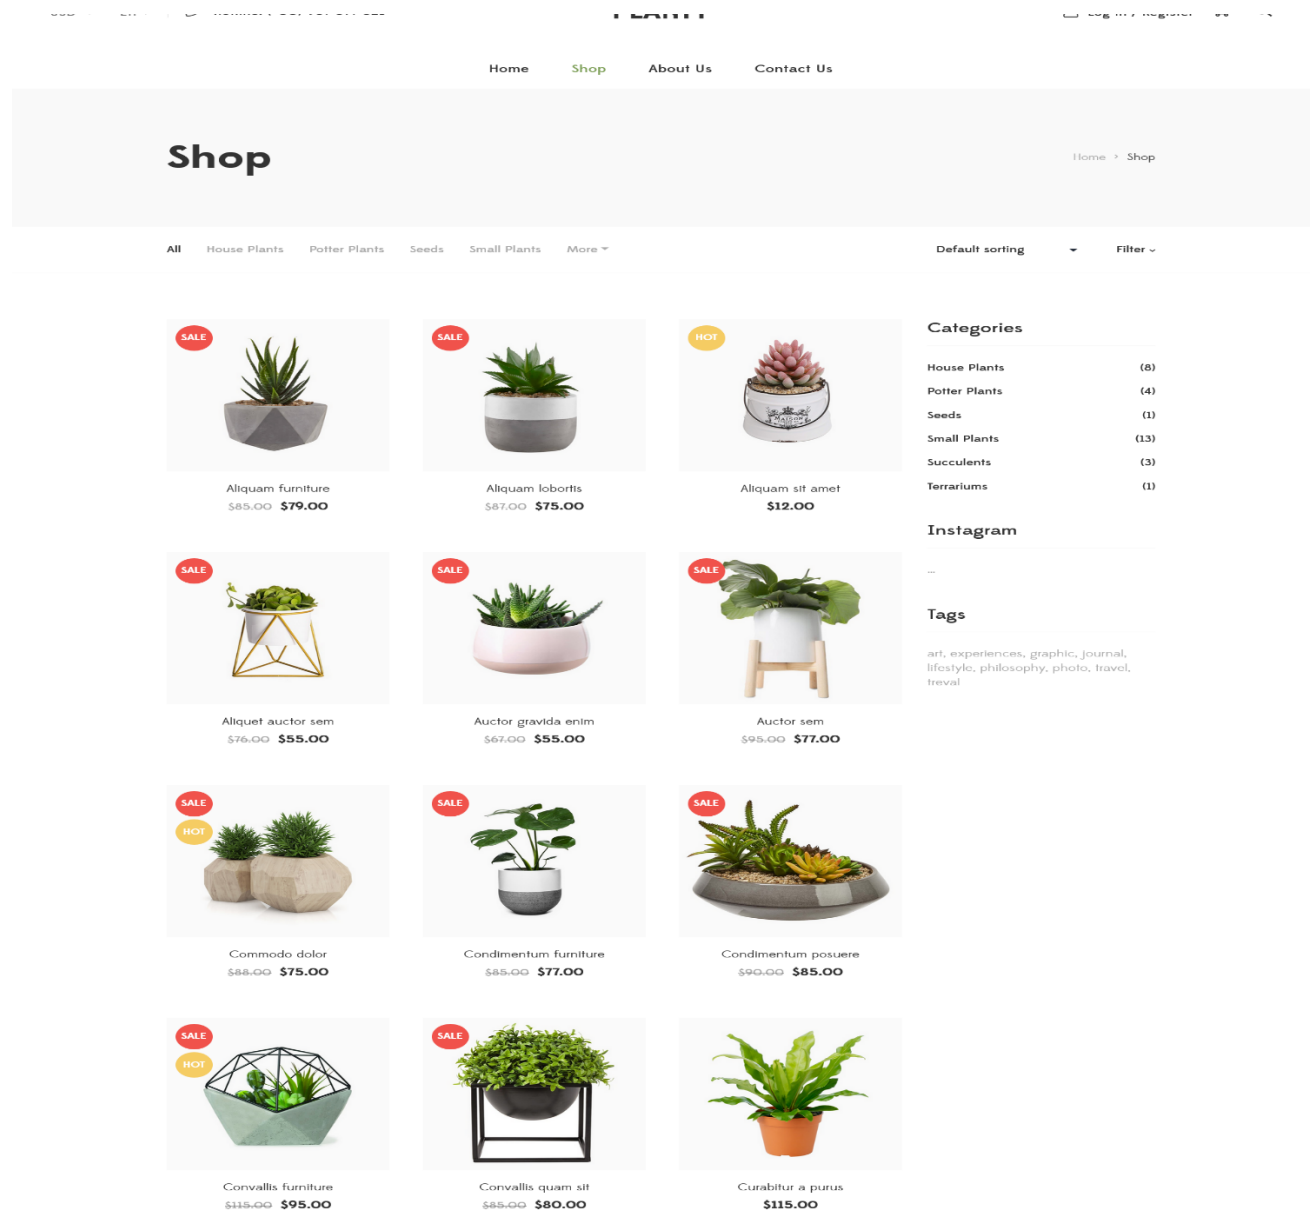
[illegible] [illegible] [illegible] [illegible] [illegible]

Home Shop About Us Contact Us

Shop

Home › Shop

All House Plants Potter Plants Seeds Small Plants More

Default sorting Filter

SALE
Aliquam furniture
$85.00 $79.00

SALE
Aliquam lobortis
$87.00 $75.00

HOT
Aliquam sit amet
$12.00

SALE
Aliquet auctor sem
$76.00 $55.00

SALE
Auctor gravida enim
$67.00 $55.00

SALE
Auctor sem
$95.00 $77.00

SALE
HOT
Commodo dolor
$88.00 $75.00

SALE
Condimentum furniture
$85.00 $77.00

SALE
Condimentum posuere
$90.00 $85.00

SALE
HOT
Convallis furniture
$115.00 $95.00

SALE
Convallis quam sit
$85.00 $80.00

Curabitur a purus
$115.00

Categories

| | |
|---|---|
| House Plants | (8) |
| Potter Plants | (4) |
| Seeds | (1) |
| Small Plants | (13) |
| Succulents | (3) |
| Terrariums | (1) |

Instagram

...

Tags

art, experiences, graphic, journal, lifestyle, philosophy, photo, travel, treval